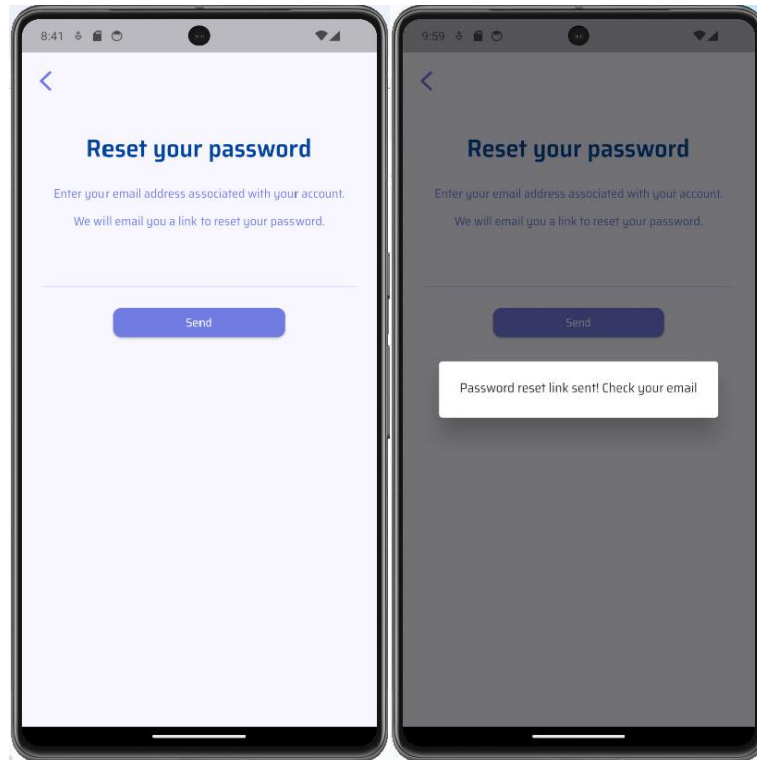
8:41

Reset your password

Enter your email address associated with your account.

We will email you a link to reset your password.

Send

9:59

Reset your password

Enter your email address associated with your account.

We will email you a link to reset your password.

Send

Password reset link sent! Check your email